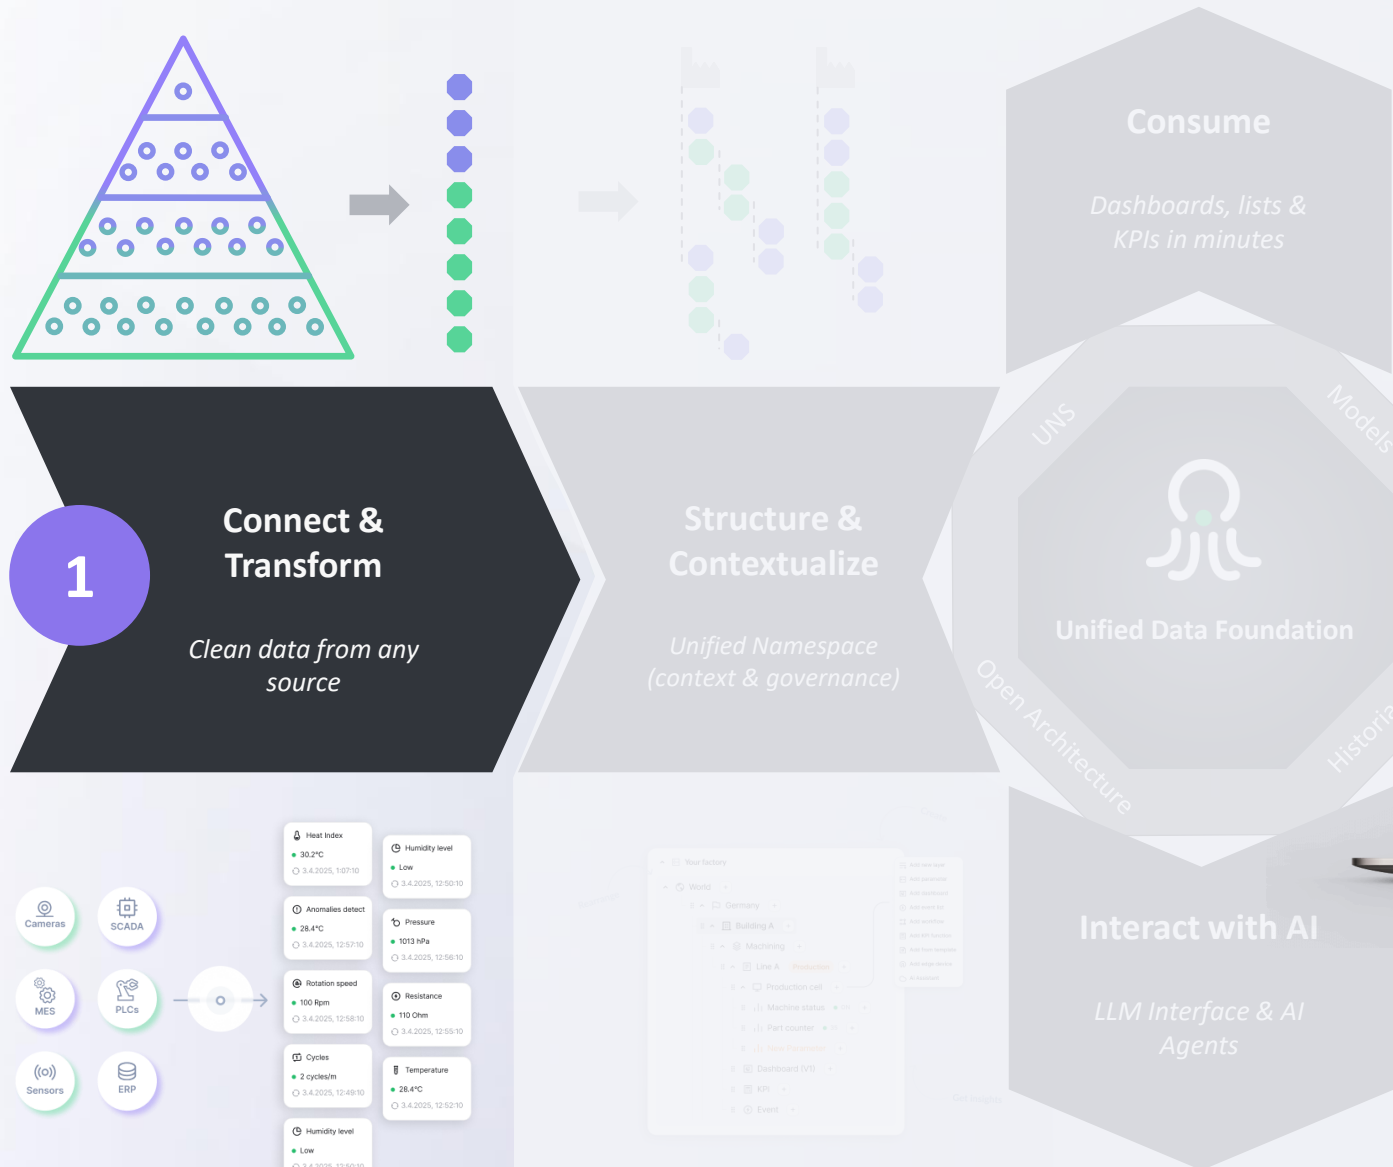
Consume

Dashboards, lists & KPIs in minutes

1

Connect & Transform

Clean data from any source

Structure & Contextualize

Unified Namespace (context & governance)

UNS

Models

Unified Data Foundation

Open Architecture

Historia

Interact with AI

LLM Interface & AI Agents

Cameras

SCADA

MES

PLCs

Sensors

ERP

Heat Index
30.2°C
3.4.2025, 1:07:10

Humidity level
Low
3.4.2025, 12:50:10

Anomalies detect
28.4°C
3.4.2025, 12:57:10

Pressure
1013 hPa
3.4.2025, 12:56:10

Rotation speed
100 Rpm
3.4.2025, 12:58:10

Resistance
110 Ohm
3.4.2025, 12:55:10

Cycles
2 cycles/m
3.4.2025, 12:49:10

Temperature
28.4°C
3.4.2025, 12:52:10

Humidity level
Low
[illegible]

Your factory
World
Germany
Building A
Machining
Line A
Production cell
Machine status
Part counter
Dashboard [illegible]
KPI
Event